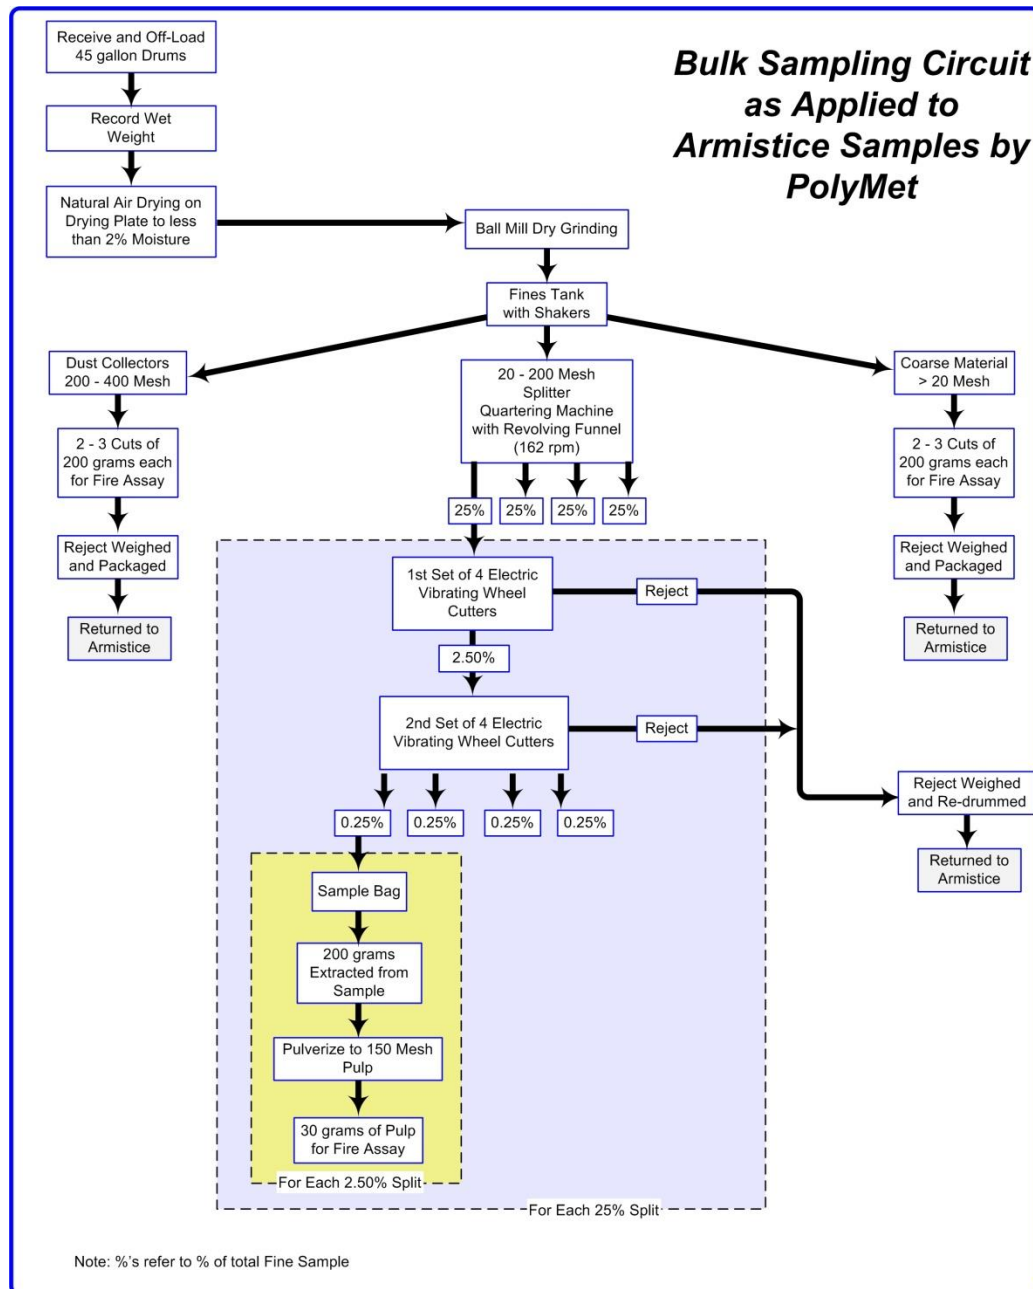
Bulk Sampling Circuit as Applied to Armistice Samples by PolyMet

Receive and Off-Load 45 gallon Drums

Record Wet Weight

Natural Air Drying on Drying Plate to less than 2% Moisture

Ball Mill Dry Grinding

Fines Tank with Shakers

Dust Collectors 200 - 400 Mesh

2 - 3 Cuts of 200 grams each for Fire Assay

Reject Weighed and Packaged

Returned to Armistice

20 - 200 Mesh Splitter Quartering Machine with Revolving Funnel (162 rpm)

25%

25%

25%

25%

Coarse Material > 20 Mesh

2 - 3 Cuts of 200 grams each for Fire Assay

Reject Weighed and Packaged

Returned to Armistice

1st Set of 4 Electric Vibrating Wheel Cutters

Reject

2.50%

2nd Set of 4 Electric Vibrating Wheel Cutters

Reject

Reject Weighed and Re-drummed

Returned to Armistice

0.25%

0.25%

0.25%

0.25%

Sample Bag

200 grams Extracted from Sample

Pulverize to 150 Mesh Pulp

30 grams of Pulp for Fire Assay

For Each 2.50% Split

For Each 25% Split

Note: %'s refer to % of total Fine Sample